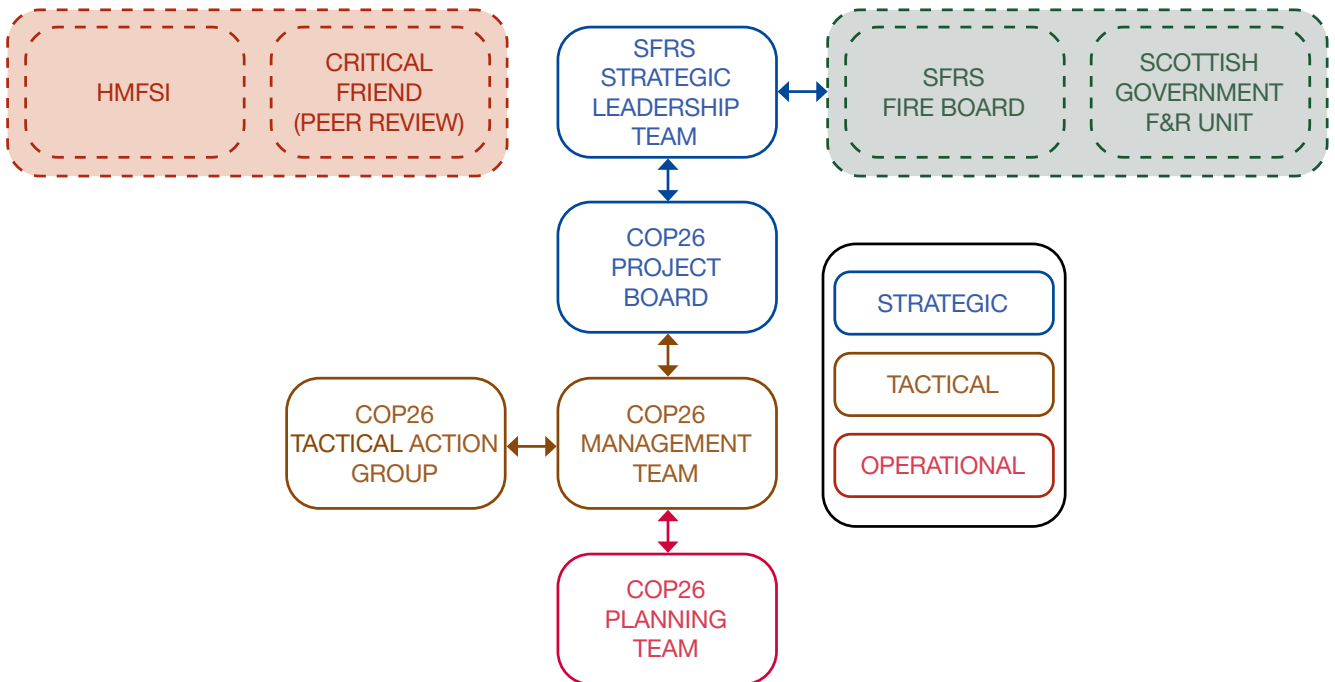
HMFSI

CRITICAL FRIEND (PEER REVIEW)

SFRS STRATEGIC LEADERSHIP TEAM

SFRS FIRE BOARD

SCOTTISH GOVERNMENT F&R UNIT

COP26 PROJECT BOARD

STRATEGIC

TACTICAL

OPERATIONAL

COP26 TACTICAL ACTION GROUP

COP26 MANAGEMENT TEAM

COP26 PLANNING TEAM